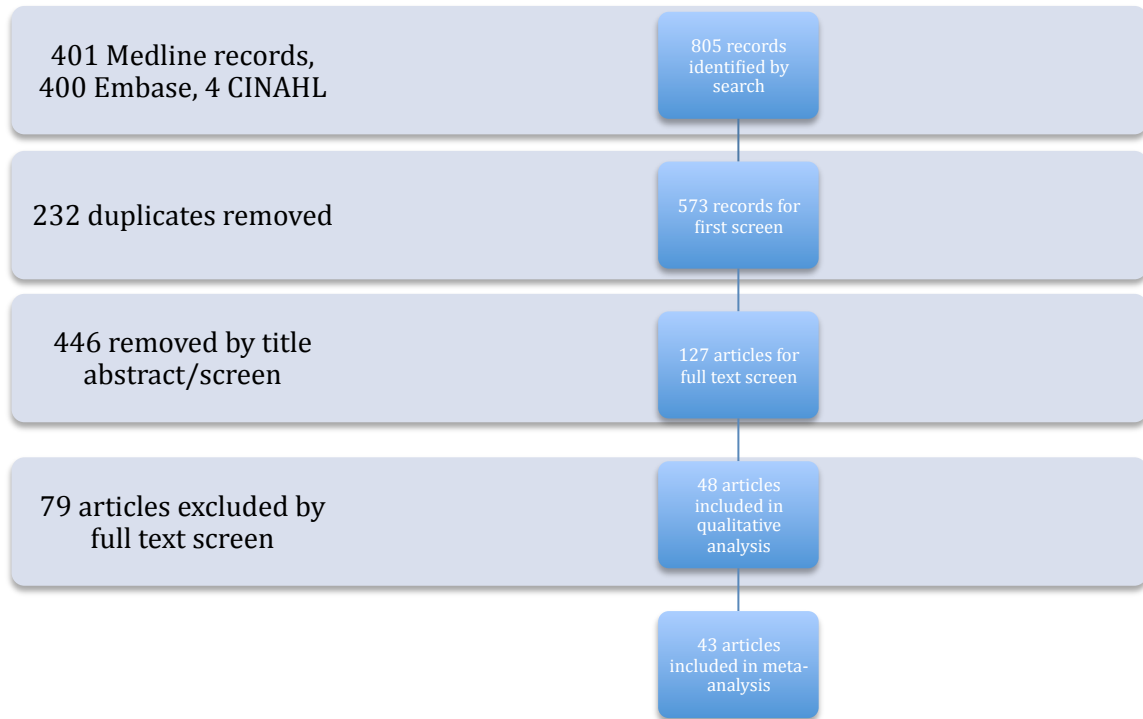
401 Medline records, 400 Embase, 4 CINAHL

805 records identified by search

232 duplicates removed

573 records for first screen

446 removed by title abstract/screen

127 articles for full text screen

79 articles excluded by full text screen

48 articles included in qualitative analysis

43 articles included in meta-analysis